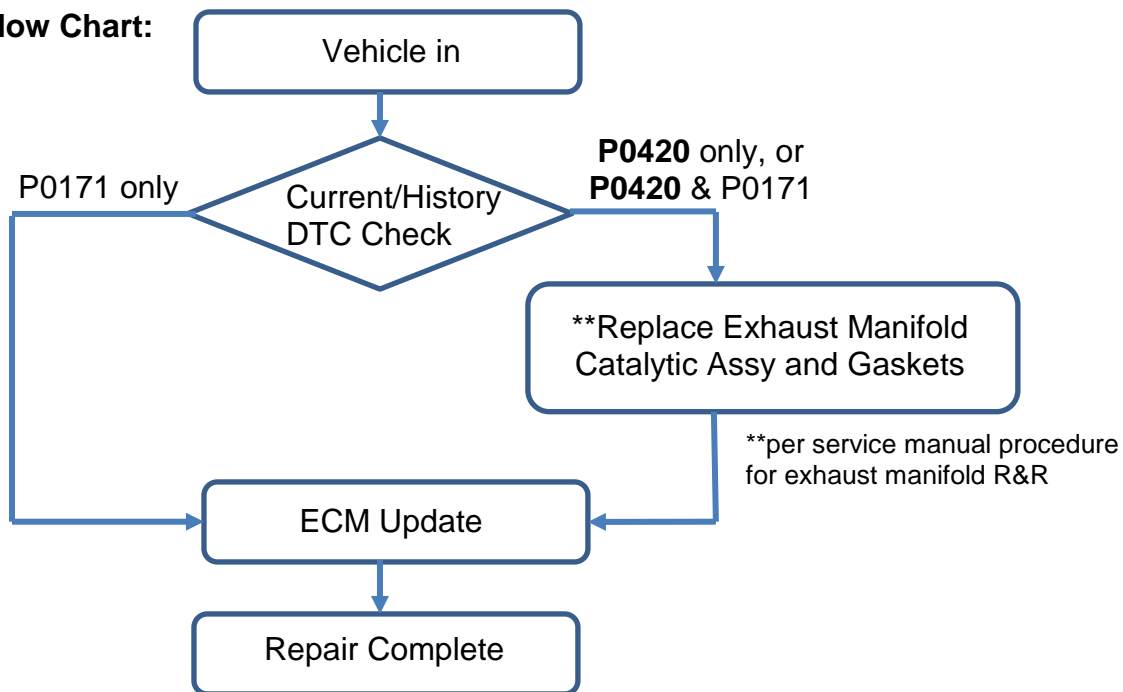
low Chart:

Vehicle in

Current/History DTC Check

P0171 only

**P0420** only, or **P0420** & P0171

**Replace Exhaust Manifold Catalytic Assy and Gaskets

**per service manual procedure for exhaust manifold R&R

ECM Update

Repair Complete